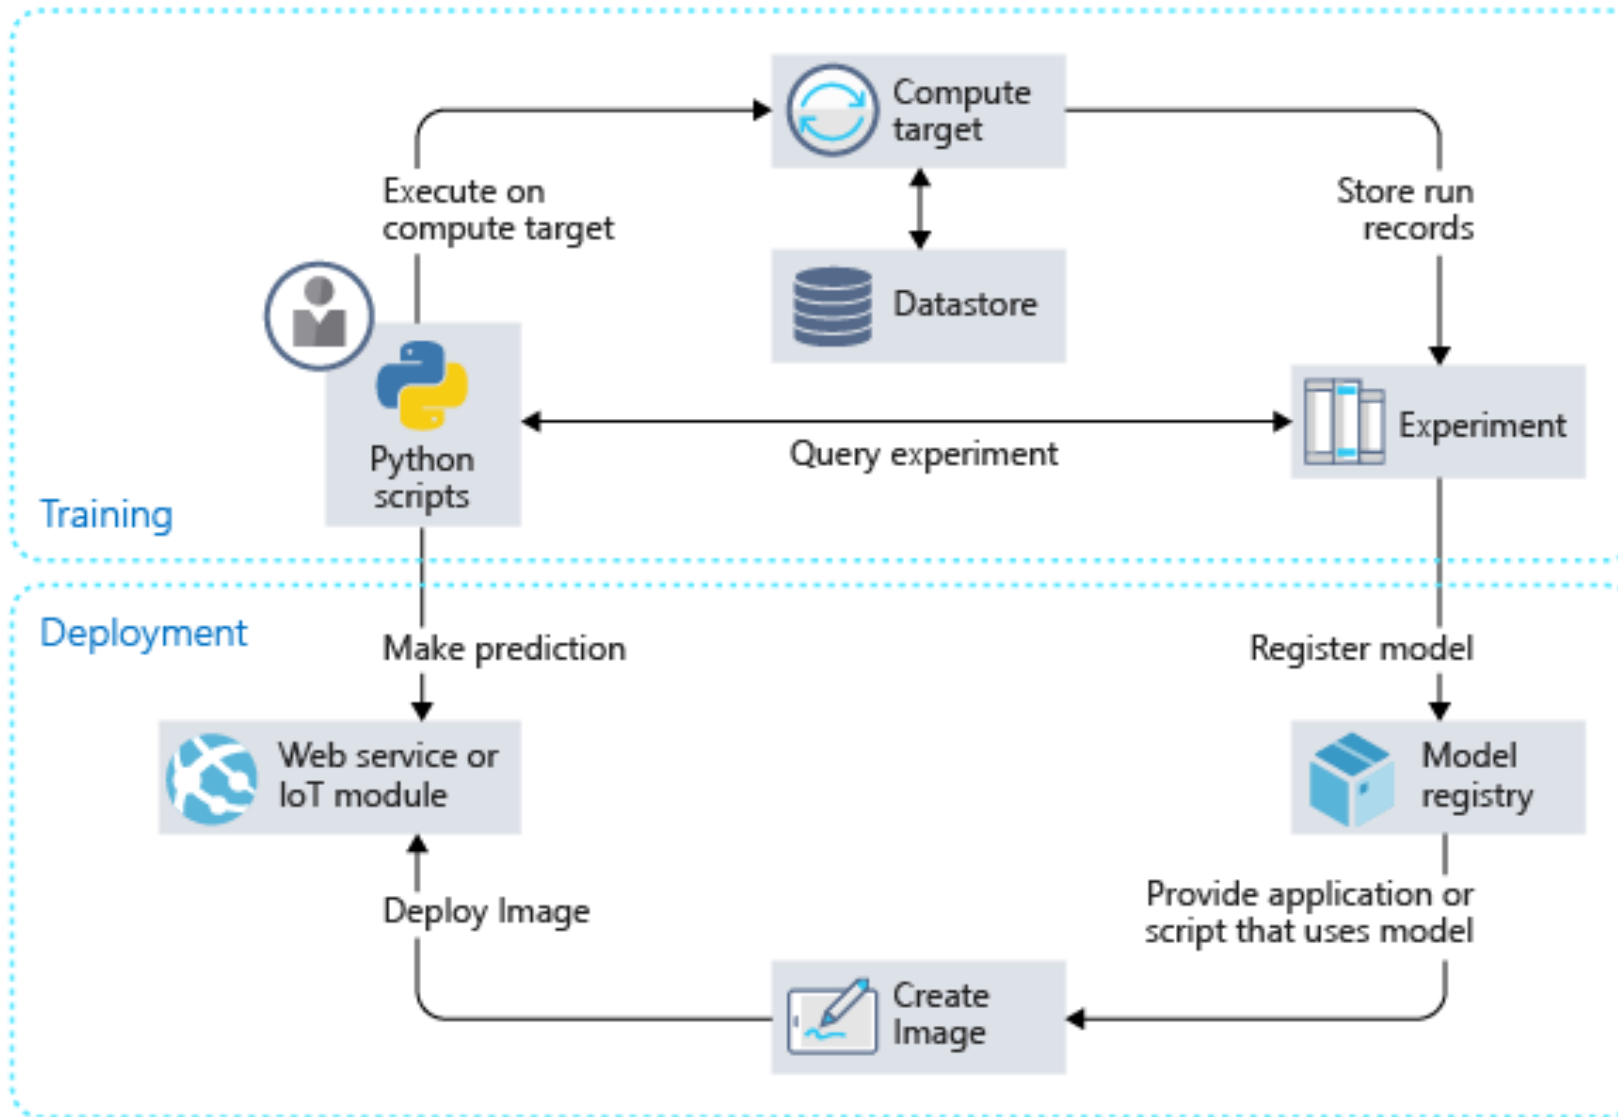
Compute target

Execute on compute target

Store run records

Datastore

Python scripts

Query experiment

Experiment

Training

Deployment

Make prediction

Register model

Web service or IoT module

Model registry

Deploy Image

Provide application or script that uses model

Create Image